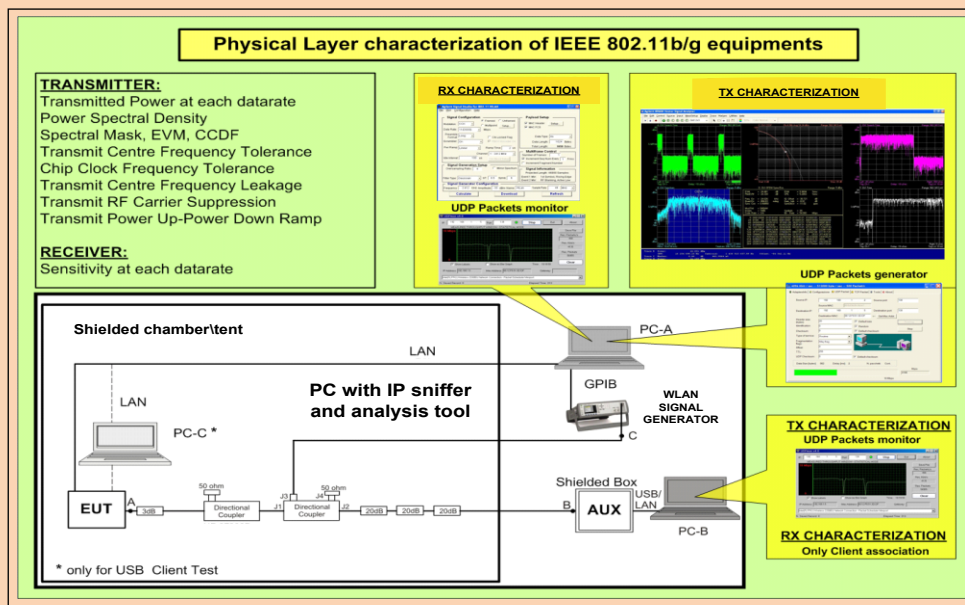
Physical Layer characterization of IEEE 802.11b/g equipments

TRANSMITTER:
Transmitted Power at each datarate
Power Spectral Density
Spectral Mask, EVM, CCDF
Transmit Centre Frequency Tolerance
Chip Clock Frequency Tolerance
Transmit Centre Frequency Leakage
Transmit RF Carrier Suppression
Transmit Power Up-Power Down Ramp

RECEIVER:
Sensitivity at each datarate

RX CHARACTERIZATION

UDP Packets monitor

TX CHARACTERIZATION

UDP Packets generator

Shielded chamber\tent

LAN

PC-A

GPIB

PC with IP sniffer and analysis tool

WLAN SIGNAL GENERATOR

LAN

PC-C *

C

50 ohm

50 ohm

J3

J4

EUT

A

3dB

Directional Coupler

J1

Directional Coupler

J2

20dB

20dB

20dB

Shielded Box

B

AUX

USB/ LAN

PC-B

TX CHARACTERIZATION
UDP Packets monitor

RX CHARACTERIZATION
Only Client association

* only for USB Client Test